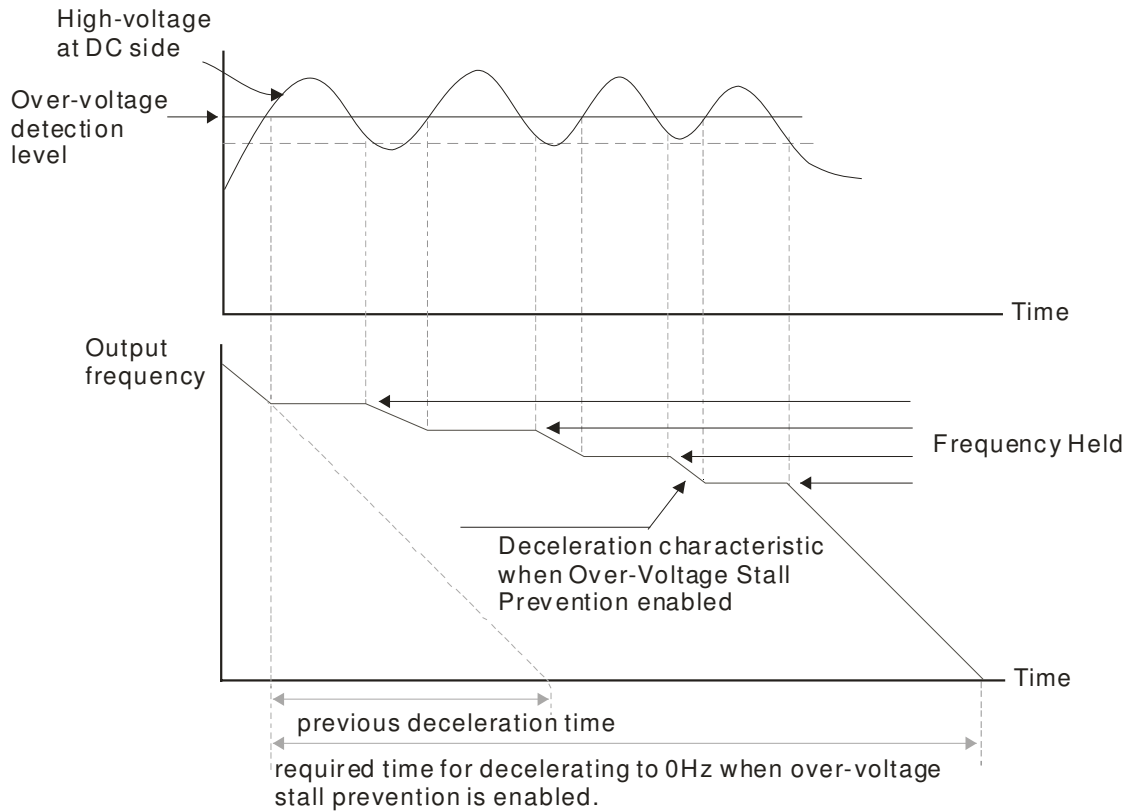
High-voltage at DC side

Over-voltage detection level

Time

Output frequency

Frequency Held

Deceleration characteristic when Over-Voltage Stall Prevention enabled

Time

previous deceleration time

required time for decelerating to 0Hz when over-voltage stall prevention is enabled.